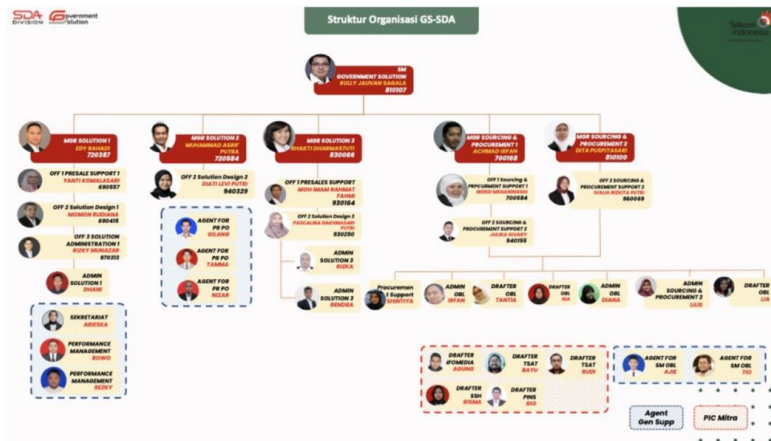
SDA DIVISION Government Solution

Struktur Organisasi GS-SDA

Telkom Indonesia

SM GOVERNMENT SOLUTION RULLY JAUVAN SAGALA 810107

MGR SOLUTION 1 EDY RAHADI 720387

MGR SOLUTION 2 MUHAMMAD ASRIF PUTRA 720584

MGR SOLUTION 3 DHARTI DHARMASTUTI 830066

MGR SOURCING & PROCUREMENT 1 ACHMAD IRFAN 700168

MGR SOURCING & PROCUREMENT 2 DITA PUSPITASARI 810100

OFF 1 PRESALE SUPPORT 1 YANTI KOMALASARI 690557

OFF 2 Solution Design 1 MOMON RUDIANA 690418

OFF 3 SOLUTION ADMINISTRATION 1 RIZKY MUNAZAR 970313

ADMIN SOLUTION 1 DHANI

OFF 2 Solution Design 2 DIATI LEVI PUTRI 940329

AGENT FOR PR PO GILANG

AGENT FOR PR PO TAMMA

AGENT FOR PR PO NIZAR

OFF 1 PRESALES SUPPORT MOH IMAM RAHMAT FAHMI 930164

OFF 2 Solution Design 3 PASCALINA KHATAMASARI PUTRI 930250

ADMIN SOLUTION 3 RIZKA

ADMIN SOLUTION 3 RENDRA

OFF 1 Sourcing & PROCUREMENT SUPPORT 1 WENDI MEGAWINDIRI 700584

OFF 2 SOURCING & PROCUREMENT SUPPORT 2 JULIUS RIVARY 940155

OFF 1 SOURCING & PROCUREMENT SUPPORT 2 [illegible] 960059

SEKRETARIAT ARIESKA

PERFORMANCE MANAGEMENT BOWO

PERFORMANCE MANAGEMENT REZKY

Procurement Support SHINTIYA

ADMIN OBL IRFAN

DRAFTER OBL TANTIA

DRAFTER OBL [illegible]

ADMIN OBL DIANA

ADMIN SOURCING & PROCUREMENT 2 LUIS

DRAFTER OBL LIA

DRAFTER IFOMEDIA AGUNG

DRAFTER TSAT BAYU

DRAFTER TSAT RUDI

DRAFTER SSH RISMA

DRAFTER PINS RIO

AGENT FOR SM OBL AJIE

AGENT FOR SM OBL TIO

Agent Gen Supp

PIC Mitra